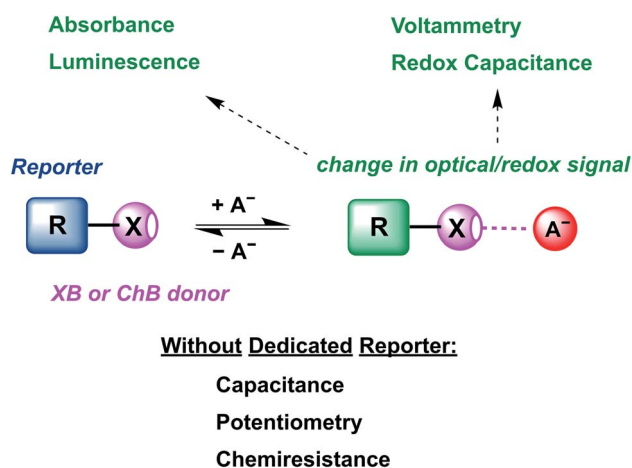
Absorbance
Luminescence

Voltammetry
Redox Capacitance

Reporter

change in optical/redox signal

R X

$+ A^-$

$- A^-$

R X $A^-$

XB or ChB donor

Without Dedicated Reporter:

Capacitance
Potentiometry
Chemiresistance